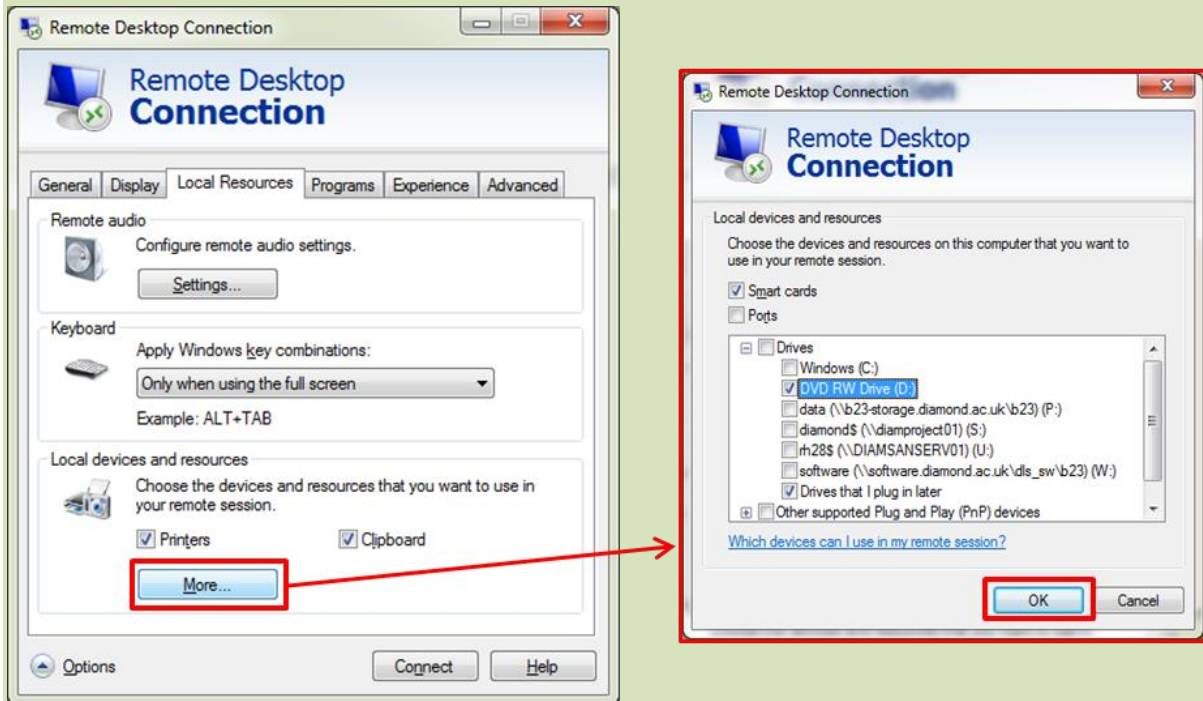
Remote Desktop Connection

Remote Desktop
Connection

General | Display | Local Resources | Programs | Experience | Advanced

Remote audio
Configure remote audio settings.
Settings...

Keyboard
Apply Windows key combinations:
Only when using the full screen
Example: ALT+TAB

Local devices and resources
Choose the devices and resources that you want to use in your remote session.
Printers
Clipboard
More...

Options
Connect
Help

Remote Desktop Connection

Remote Desktop
Connection

Local devices and resources
Choose the devices and resources on this computer that you want to use in your remote session.
Smart cards
Ports
Drives
Windows (C:)
DVD RW Drive (D:)
data (\\b23-storage.diamond.ac.uk\b23) (P:)
diamond$ (\\diamproject01) (S:)
rh28$ (\\DIAMSANSERV01) (U:)
software (\\software.diamond.ac.uk\dls_sw\b23) (W:)
Drives that I plug in later
Other supported Plug and Play (PnP) devices
Which devices can I use in my remote session?

OK
Cancel